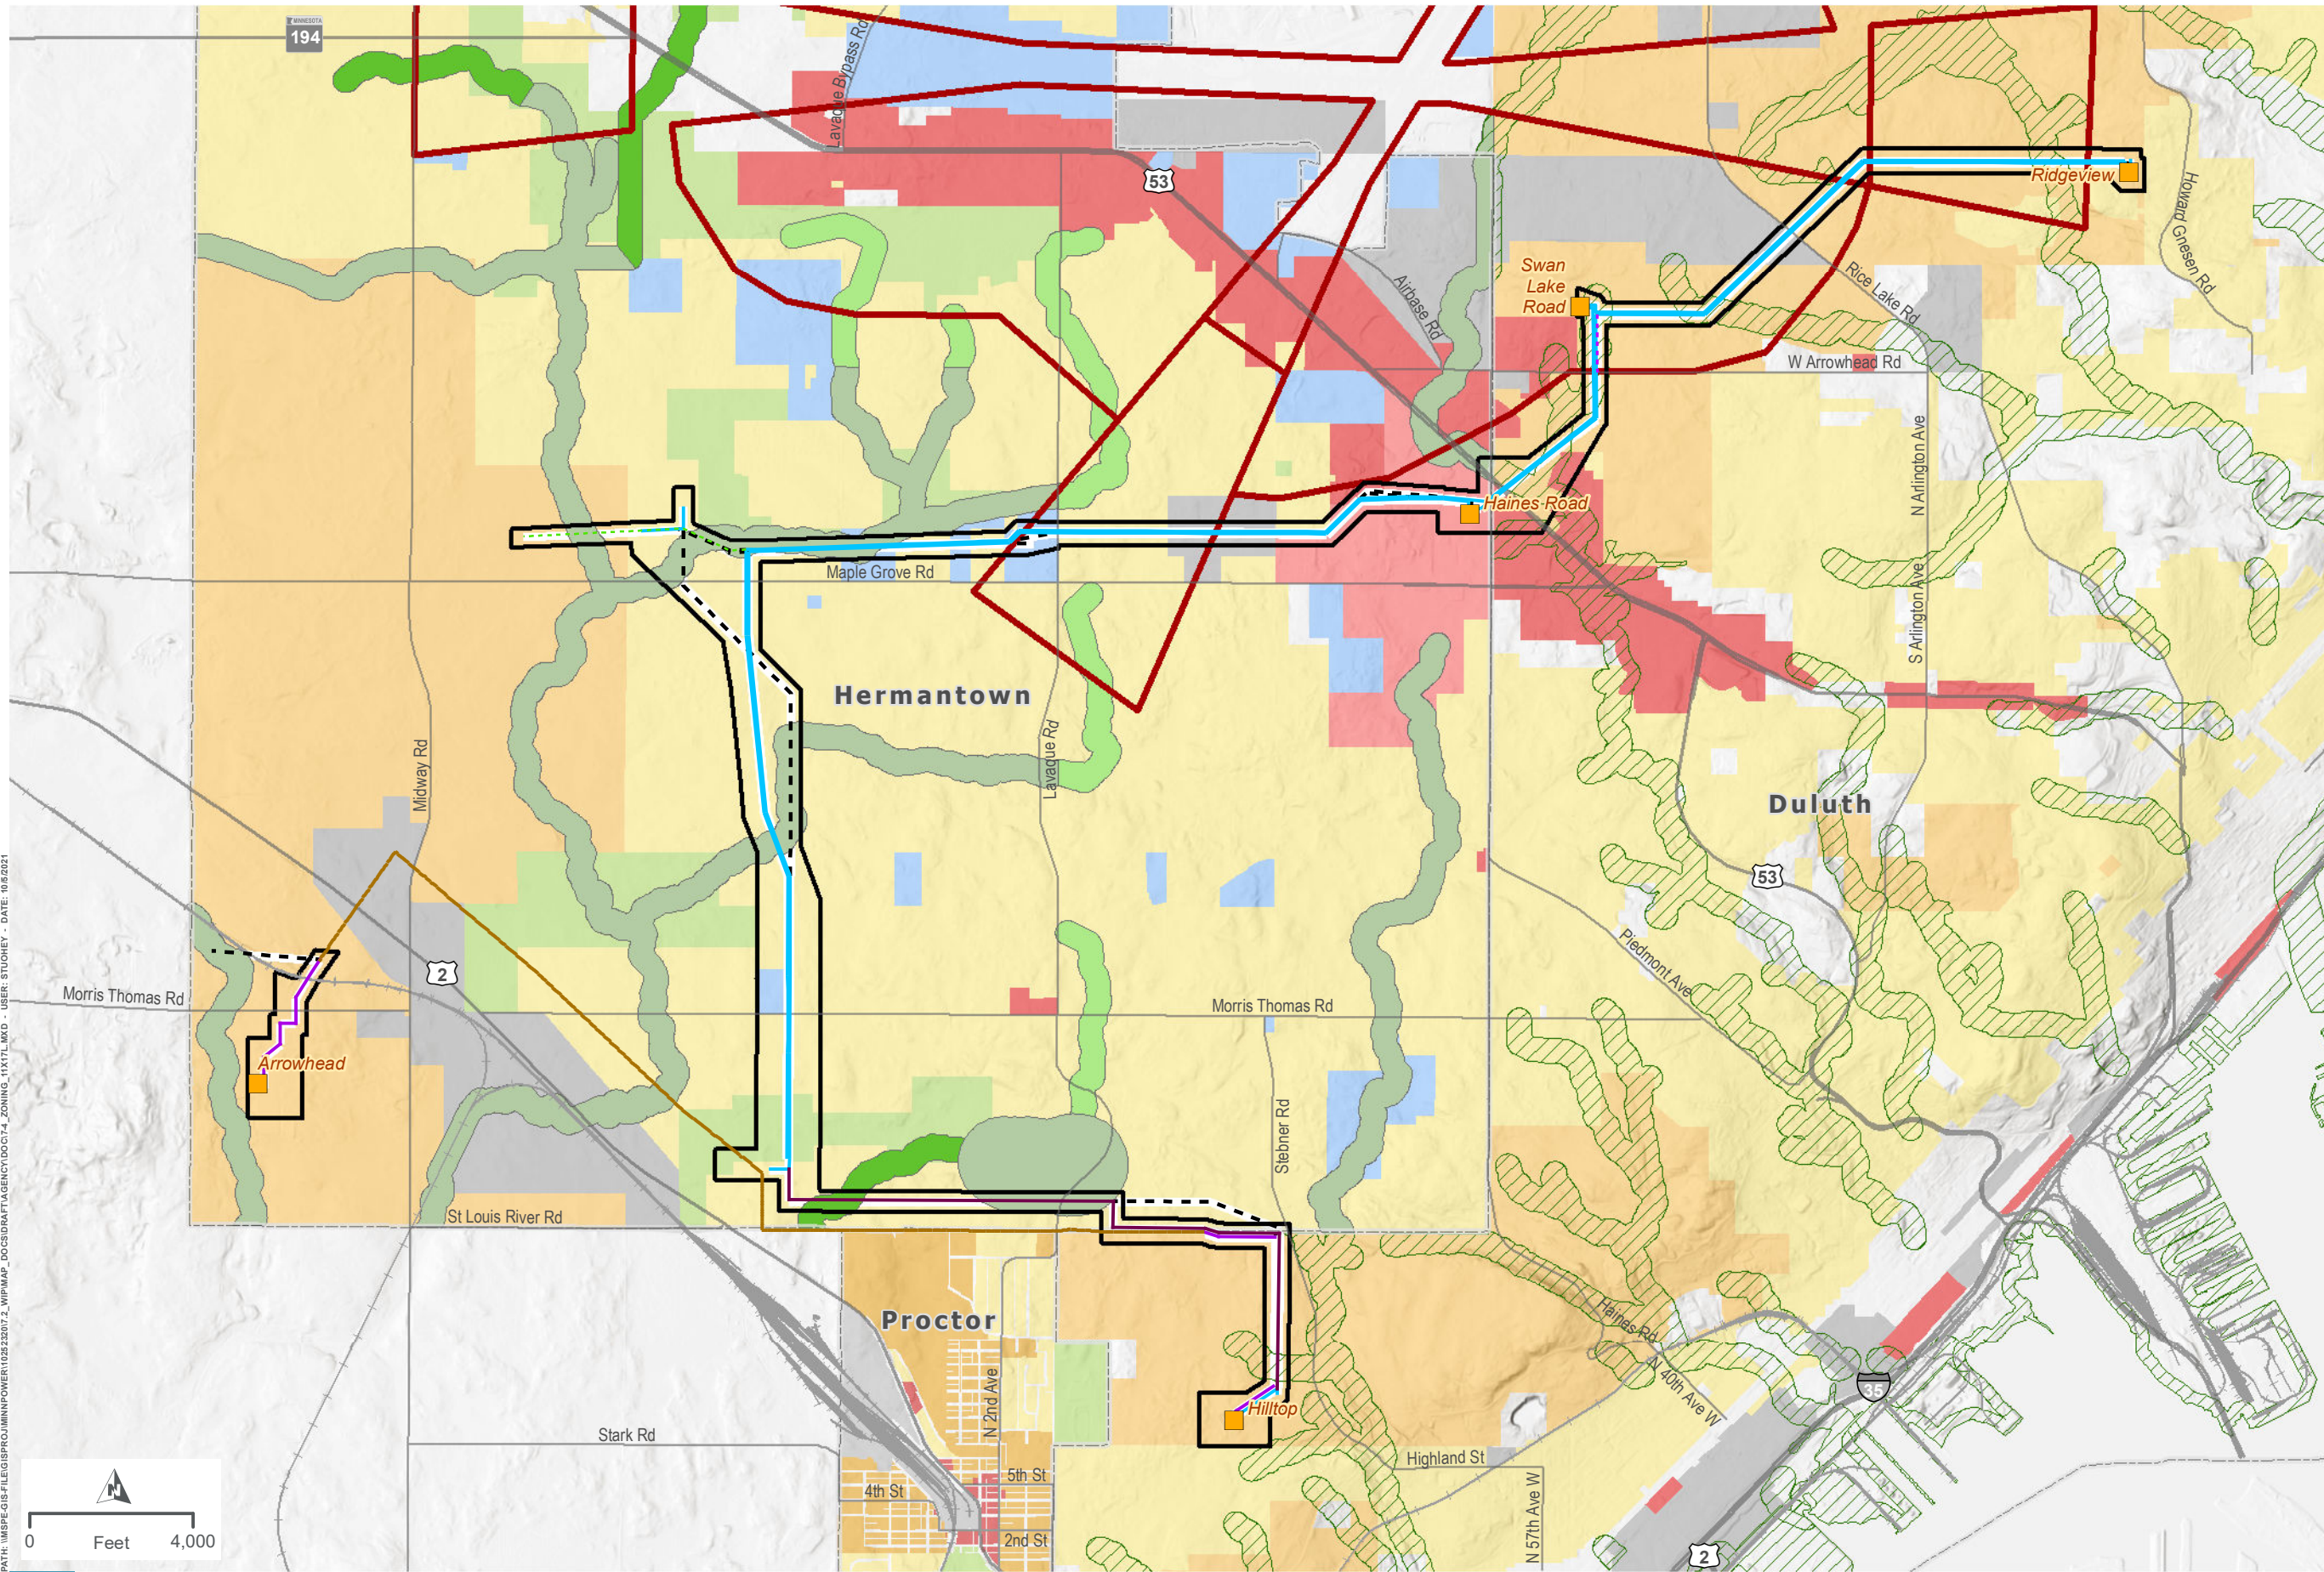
MINNESOTA 194
Lavaque Bypass Rd
53
Airbase Rd
Swan Lake Road
Ridgeview
Howard Gnesen Rd
Rice Lake Rd
W Arrowhead Rd
N Arlington Ave
Haines Road
Maple Grove Rd
S Arlington Ave
Hermantown
Duluth
Midway Rd
Lavaque Rd
53
Piedmont Ave
2
Morris Thomas Rd
Morris Thomas Rd
Arrowhead
Stebner Rd
St Louis River Rd
Proctor
Haines Rd
N 40th Ave W
35
N 2nd Ave
Hilltop
Stark Rd
Highland St
5th St
4th St
2nd St
N 57th Ave W
2
0 Feet 4,000
PATH: \\MSPE-GIS-FILE\GIS\PROJ\MINNPOWER\10252320\7.2_WIP\MAP_DOCS\DRAFT\AGENCY\DOC\7.4_ZONING_11X17L.MXD - USER: STUOHEY - DATE: 10/6/2021